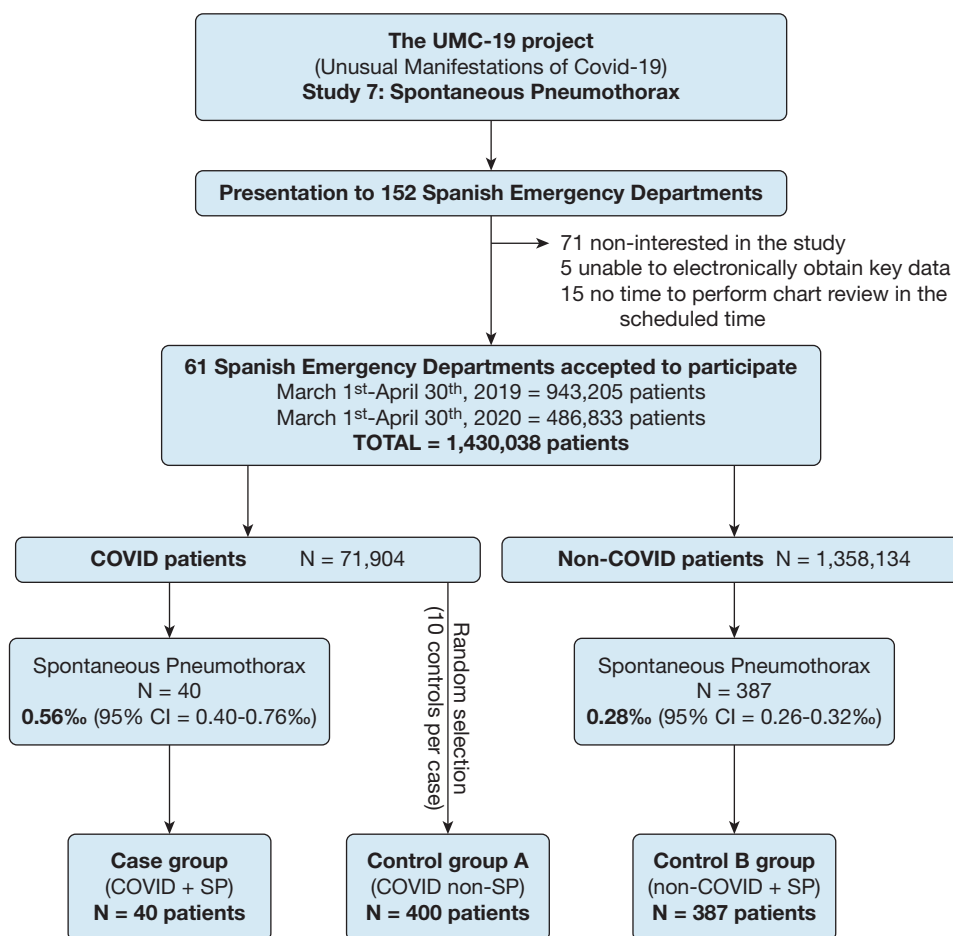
**The UMC-19 project**
(Unusual Manifestations of Covid-19)
**Study 7: Spontaneous Pneumothorax**

**Presentation to 152 Spanish Emergency Departments**

71 non-interested in the study
5 unable to electronically obtain key data
15 no time to perform chart review in the scheduled time

**61 Spanish Emergency Departments accepted to participate**
March 1$^{st}$-April 30$^{th}$, 2019 = 943,205 patients
March 1$^{st}$-April 30$^{th}$, 2020 = 486,833 patients
**TOTAL = 1,430,038 patients**

**COVID patients** N = 71,904

**Non-COVID patients** N = 1,358,134

Spontaneous Pneumothorax
N = 40
**0.56‰** (95% CI = 0.40-0.76‰)

Random selection
(10 controls per case)

Spontaneous Pneumothorax
N = 387
**0.28‰** (95% CI = 0.26-0.32‰)

**Case group**
(COVID + SP)
**N = 40 patients**

**Control group A**
(COVID non-SP)
**N = 400 patients**

**Control B group**
(non-COVID + SP)
**N = 387 patients**